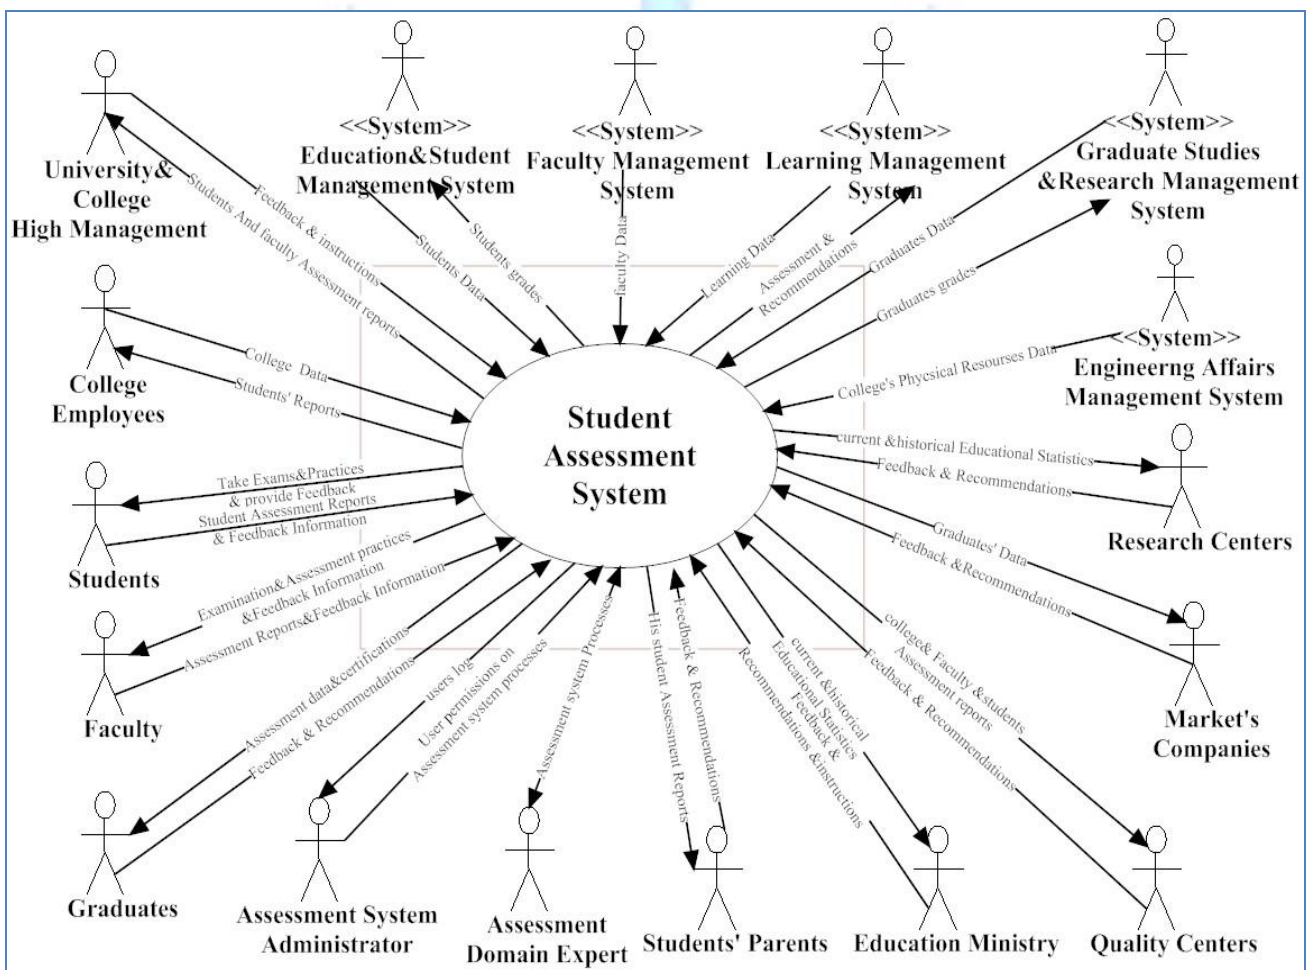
University& College High Management

<<System>> Education&Student Management System

<<System>> Faculty Management System

<<System>> Learning Management System

<<System>> Graduate Studies &Research Management System

Feedback & instructions

Students And faculty Assessment reports

Students Data

Students grades

faculty Data

Learning Data

Assessment & Recommendations

Graduates Data

Graduates grades

College Employees

College Data

Students' Reports

<<System>> Engineerng Affairs Management System

College's Physical Resourses Data

Student Assessment System

current &historical Educational Statistics

Feedback & Recommendations

Research Centers

Students

Take Exams&Practices & provide Feedback

Student Assessment Reports & Feedback Information

Examination&Assessment practices &Feedback Information

Assessment Reports&Feedback Information

Faculty

Graduates' Data

Feedback &Recommendations

Market's Companies

college& Faculty &students Assessment reports

Feedback & Recommendations

Assessment data&certifications

Feedback & Recommendations

users log

User permissions on Assessment system processes

Assessment system Processes

His student Assessment Reports

Feedback & Recommendations

current &historical Educational Statistics

Feedback & Recommendations &instructions

Graduates

Assessment System Administrator

Assessment Domain Expert

Students' Parents

Education Ministry

Quality Centers